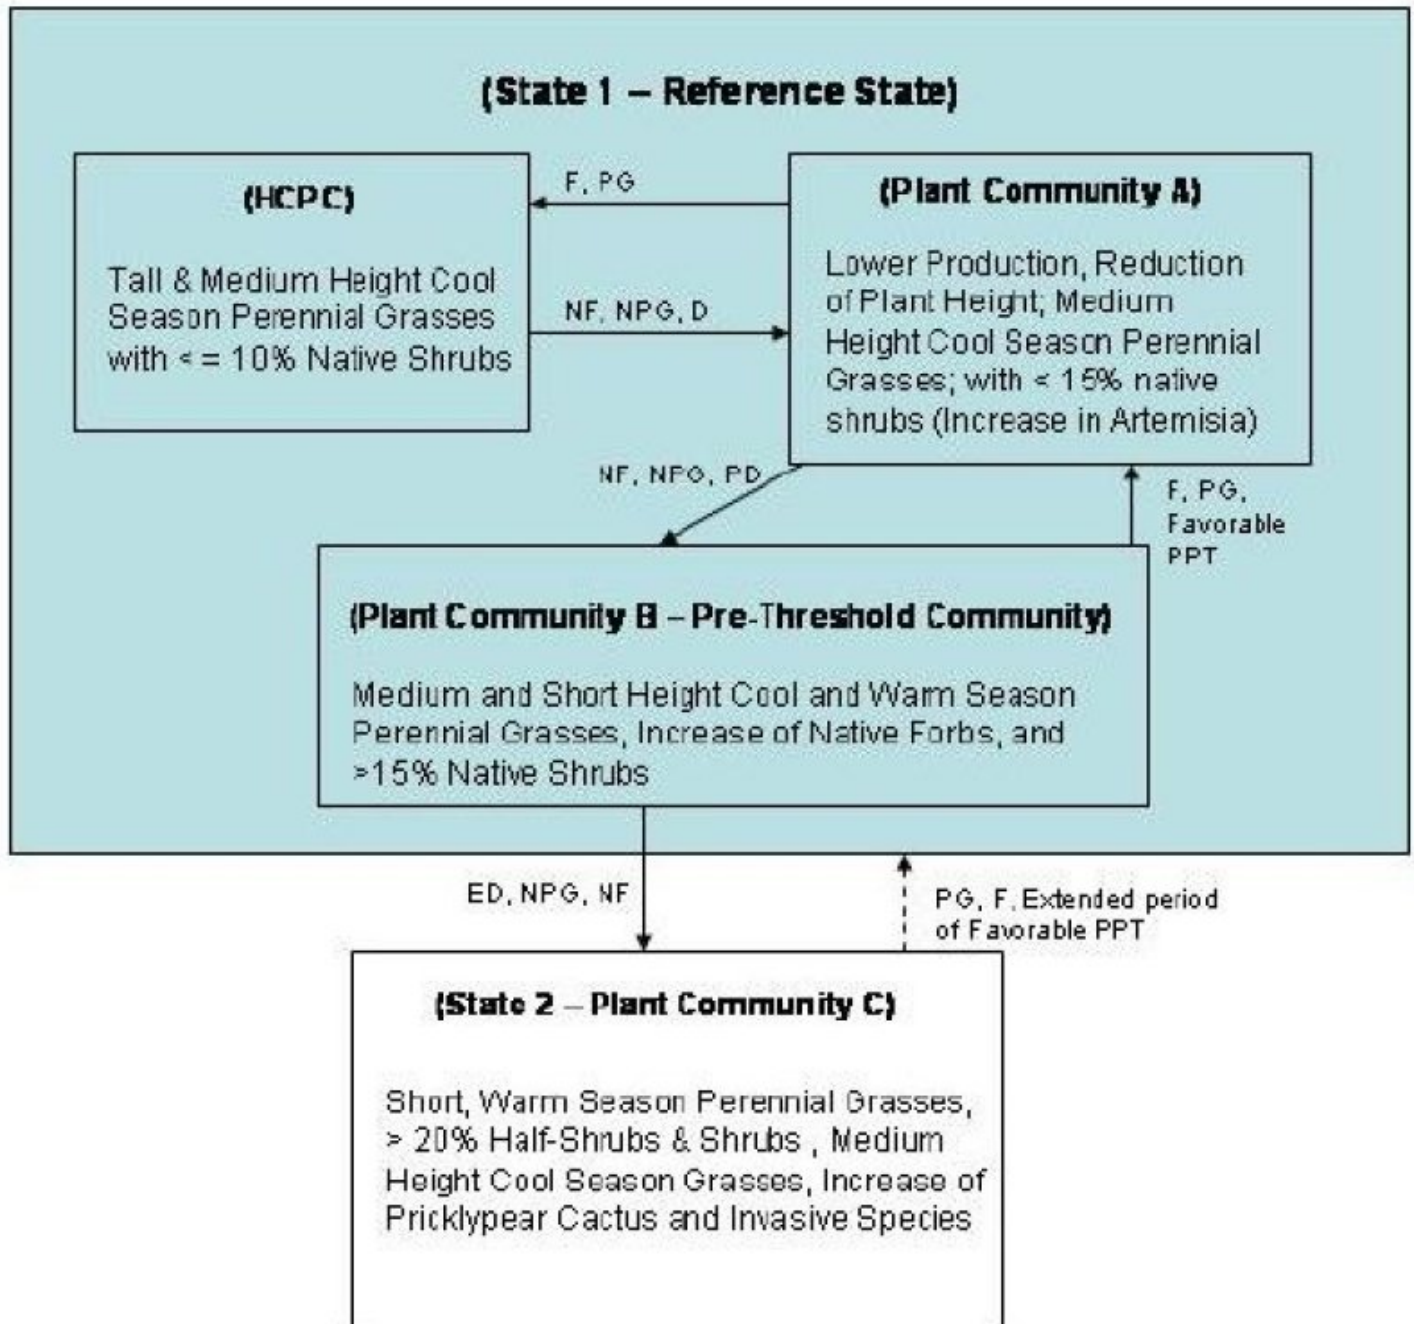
(State 1 – Reference State)

(HCPC)

Tall & Medium Height Cool Season Perennial Grasses with < = 10% Native Shrubs

F, PG

NF, NPG, D

(Plant Community A)

Lower Production, Reduction of Plant Height; Medium Height Cool Season Perennial Grasses; with < 15% native shrubs (Increase in Artemisia)

NF, NPG, PD

F, PG, Favorable PPT

(Plant Community B – Pre-Threshold Community)

Medium and Short Height Cool and Warm Season Perennial Grasses, Increase of Native Forbs, and >15% Native Shrubs

ED, NPG, NF

PG, F, Extended period of Favorable PPT

(State 2 – Plant Community C)

Short, Warm Season Perennial Grasses, > 20% Half-Shrubs & Shrubs , Medium Height Cool Season Grasses, Increase of Pricklypear Cactus and Invasive Species